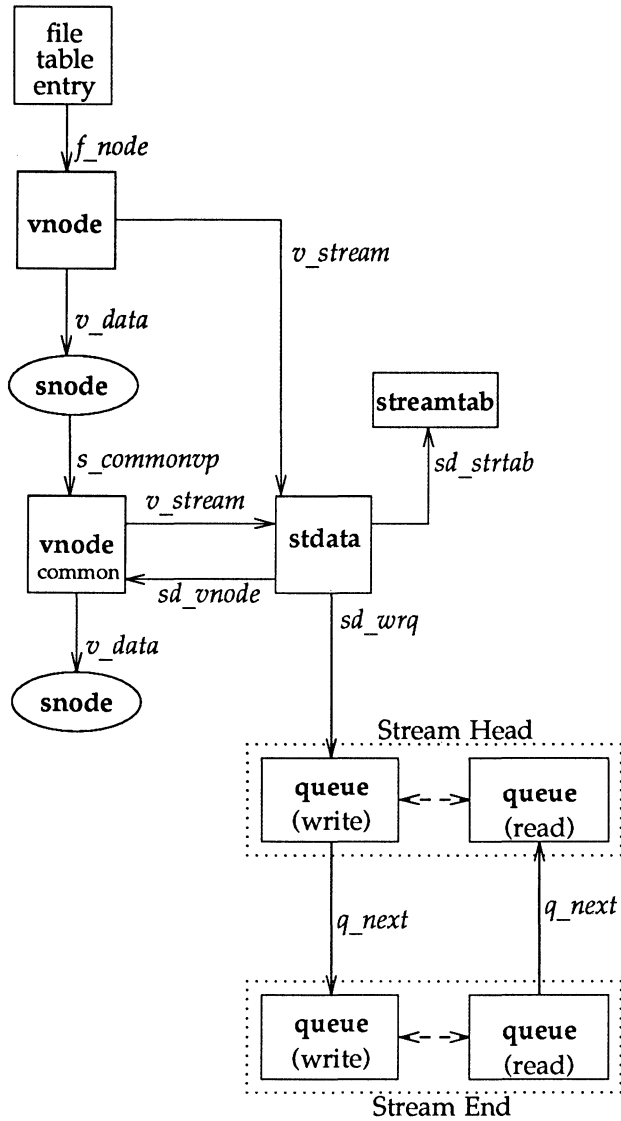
file table entry

f_node

vnode

v_stream

v_data

snode

streamtab

s_commonvp

sd_strtab

v_stream

vnode common

stdata

sd_vnode

v_data

sd_wrq

snode

Stream Head

queue (write)

queue (read)

q_next

q_next

queue (write)

queue (read)

Stream End